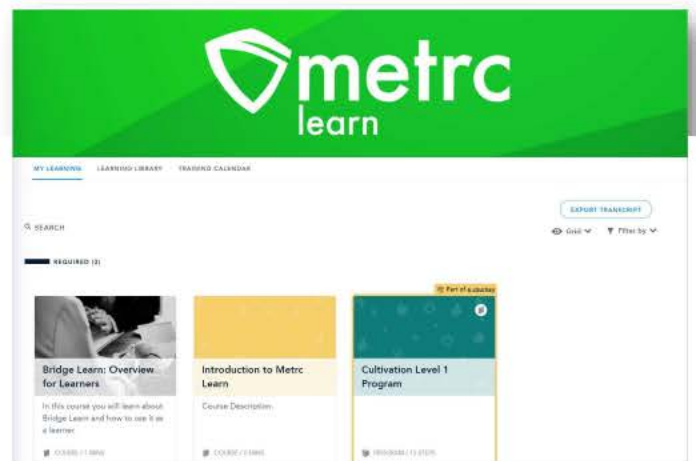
metrc learn

MY LEARNING LEARNING LIBRARY TRAINING CALENDAR

EXPORT TRANSCRIPT

SEARCH

Grid Filter by

REQUIRED (3)

Part of a journey

Bridge Learn: Overview for Learners

In this course you will learn about Bridge Learn and how to use it as a learner.

COURSE | 1 MINS

Introduction to Metrc Learn

Course Description

COURSE | 5 MINS

Cultivation Level 1 Program

PROGRAM | 3 STEPS